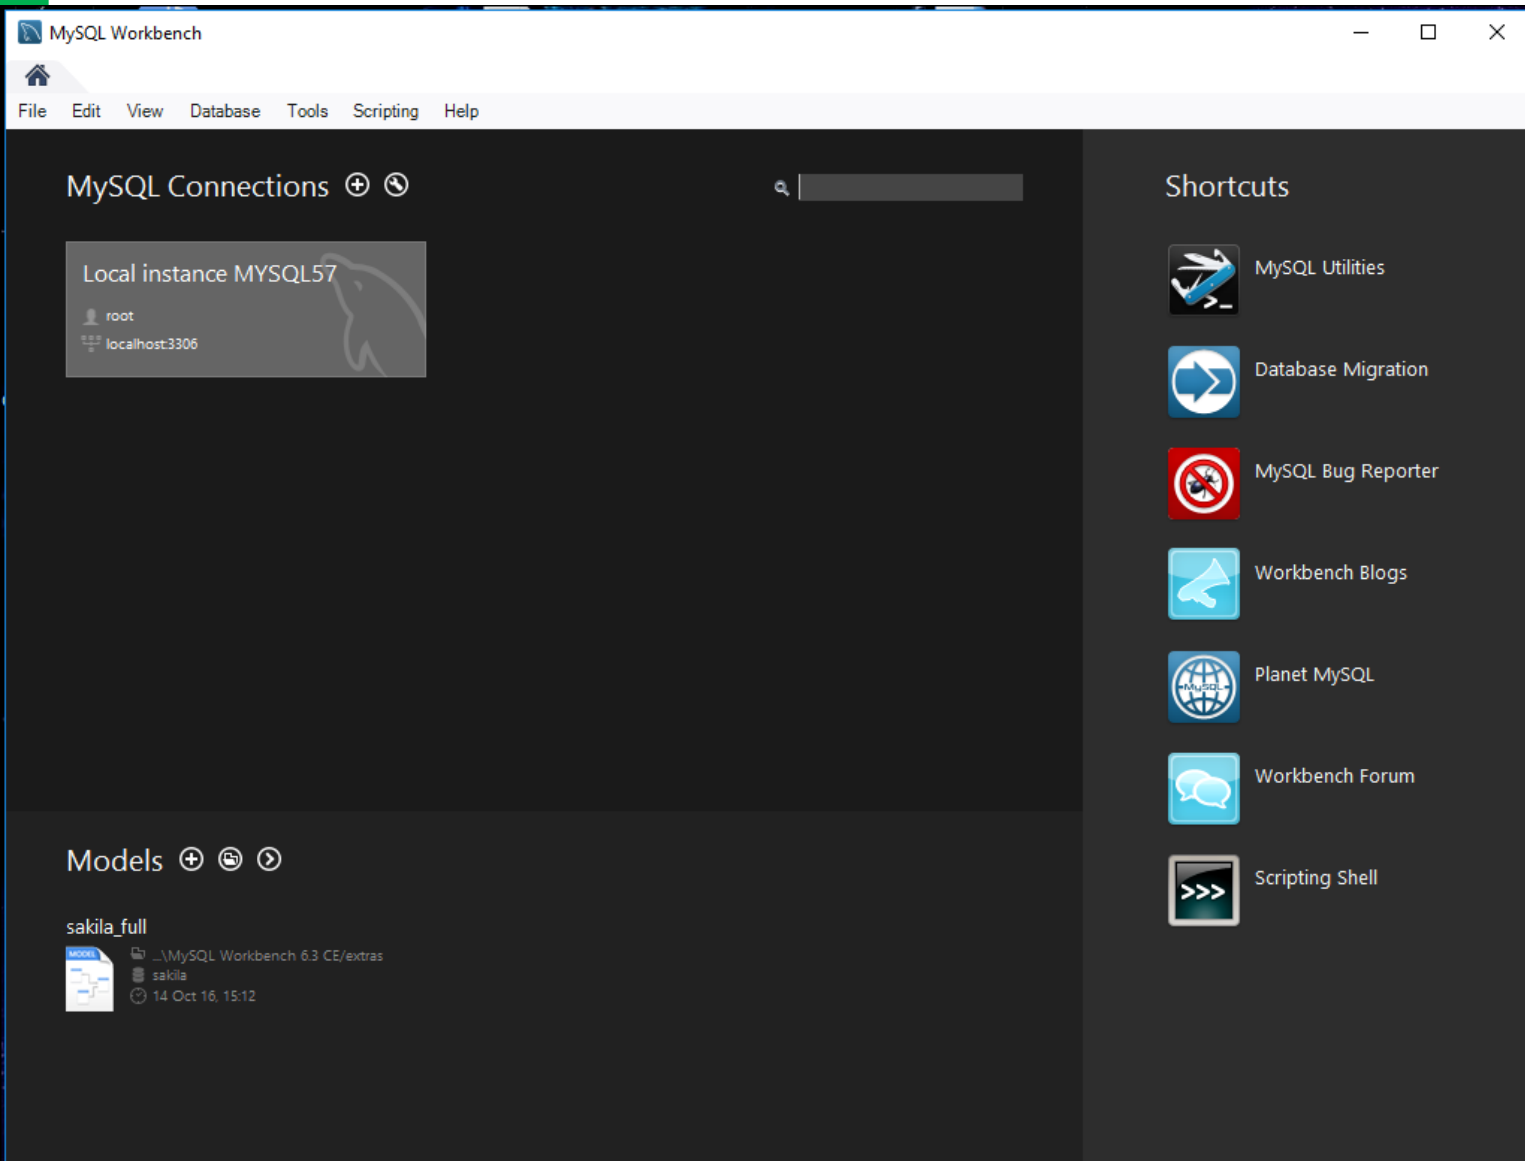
MySQL Workbench

File Edit View Database Tools Scripting Help

MySQL Connections

Local instance MYSQL57
root
localhost:3306

Models

sakila_full
MODEL
...\MySQL Workbench 6.3 CE/extras
sakila
14 Oct 16, 15:12

Shortcuts

MySQL Utilities

Database Migration

MySQL Bug Reporter

Workbench Blogs

Planet MySQL

Workbench Forum

Scripting Shell